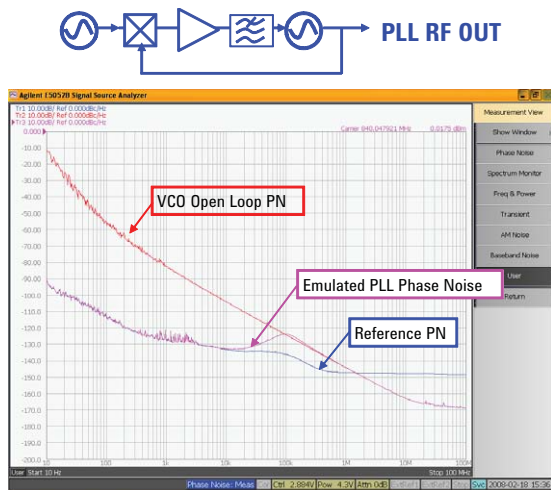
PLL RF OUT

Agilent E5052B Signal Source Analyzer

Tr1 10.00dB/ Ref 0.000dBc/Hz
Tr2 10.00dB/ Ref 0.000dBc/Hz
Tr3 10.00dB/ Ref 0.000dBc/Hz

Carrier 840.047921 MHz 0.0175 dBm

0.000
-10.00
-20.00
-30.00
-40.00
-50.00
-60.00
-70.00
-80.00
-90.00
-100.0
-110.0
-120.0
-130.0
-140.0
-150.0
-160.0
-170.0
-180.0
-190.0
-200.0

10
100
1k
10k
100k
1M
10M
100M

VCO Open Loop PN

Emulated PLL Phase Noise

Reference PN

User Start 10 Hz
Stop 100 MHz

Measurement View
Show Window
Phase Noise
Spectrum Monitor
Freq & Power
Transient
AM Noise
Baseband Noise
User
Return

Phase Noise: Meas
Ctrl 2.884V
Pow 4.3V
Attn 0dB
Svc
2008-02-18 15:36